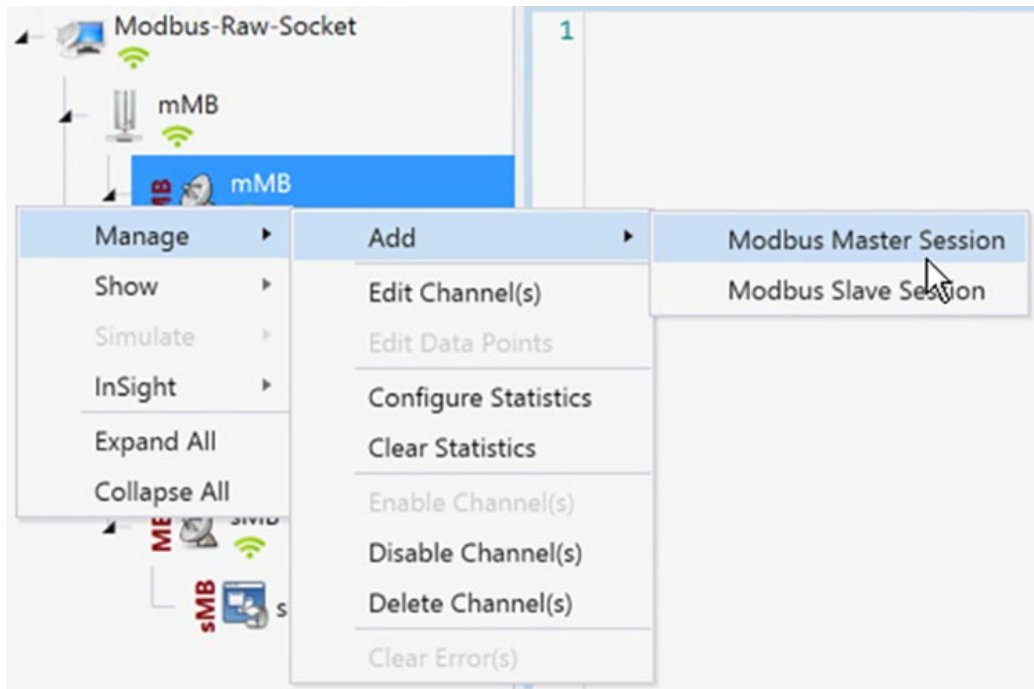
Modbus-Raw-Socket

mMB

MB mMB

1

Manage
Show
Simulate
InSight
Expand All
Collapse All

Add
Edit Channel(s)
Edit Data Points
Configure Statistics
Clear Statistics
Enable Channel(s)
Disable Channel(s)
Delete Channel(s)
Clear Error(s)

Modbus Master Session
Modbus Slave Session

MB sMB

sMB s